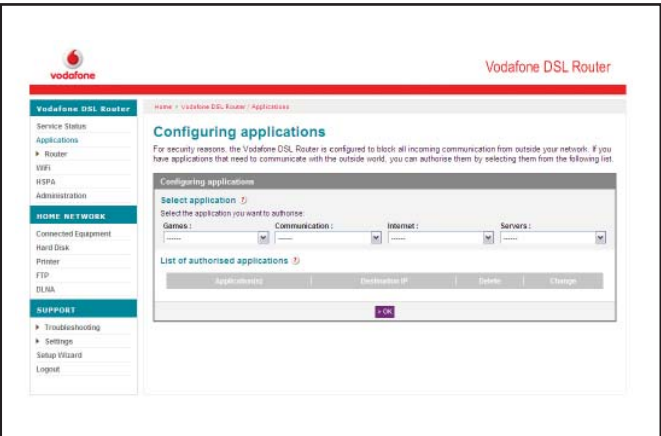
vodafone

Vodafone DSL Router

Vodafone DSL Router
Service Status
Applications
Router
WiFi
HSPA
Administration

HOME NETWORK
Connected Equipment
Hard Disk
Printer
FTP
DLNA

SUPPORT
Troubleshooting
Settings
Setup Wizard
Logout

Home > Vodafone DSL Router > Applications

Configuring applications

For security reasons, the Vodafone DSL Router is configured to block all incoming communication from outside your network. If you have applications that need to communicate with the outside world, you can authorise them by selecting them from the following list.

Configuring applications

Select application

Select the application you want to authorise:

Games : ------
Communication : ------
Internet : ------
Servers : ------

List of authorised applications

| Application(s) | Destination IP | Delete | Change |
|---|---|---|---|

OK